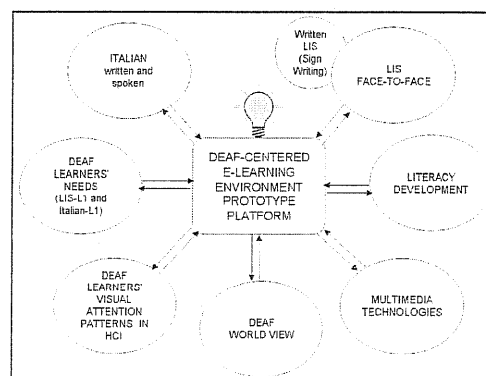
ITALIAN written and spoken

Written LIS (Sign Writing)

LIS FACE-TO-FACE

DEAF LEARNERS' NEEDS (LIS-L1) and Italian-L1)

DEAF-CENTERED E-LEARNING ENVIRONMENT PROTOTYPE PLATFORM

LITERACY DEVELOPMENT

DEAF LEARNERS' VISUAL ATTENTION PATTERNS IN HCI

DEAF WORLD VIEW

MULTIMEDIA TECHNOLOGIES